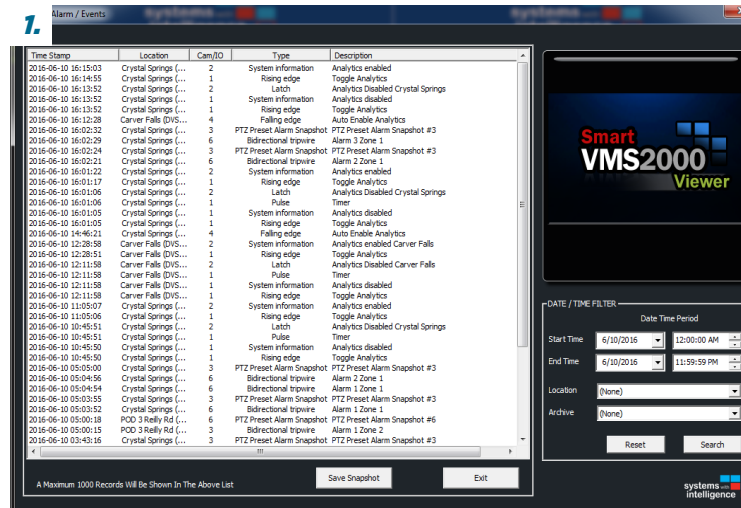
1.

Alarm / Events

| Time Stamp | Location | Cam/IO | Type | Description |
|---|---|---|---|---|
| 2016-06-10 16:15:03 | Crystal Springs (... | 2 | System information | Analytics enabled |
| 2016-06-10 16:14:55 | Crystal Springs (... | 1 | Rising edge | Toggle Analytics |
| 2016-06-10 16:13:52 | Crystal Springs (... | 2 | Latch | Analytics Disabled Crystal Springs |
| 2016-06-10 16:13:52 | Crystal Springs (... | 1 | System information | Analytics disabled |
| 2016-06-10 16:13:52 | Crystal Springs (... | 1 | Rising edge | Toggle Analytics |
| 2016-06-10 16:12:28 | Carver Falls (DVS... | 4 | Falling edge | Auto Enable Analytics |
| 2016-06-10 16:02:32 | Crystal Springs (... | 3 | PTZ Preset Alarm Snapshot | PTZ Preset Alarm Snapshot #3 |
| 2016-06-10 16:02:29 | Crystal Springs (... | 6 | Bidirectional tripwire | Alarm 3 Zone 1 |
| 2016-06-10 16:02:24 | Crystal Springs (... | 3 | PTZ Preset Alarm Snapshot | PTZ Preset Alarm Snapshot #3 |
| 2016-06-10 16:02:21 | Crystal Springs (... | 6 | Bidirectional tripwire | Alarm 2 Zone 1 |
| 2016-06-10 16:01:22 | Crystal Springs (... | 2 | System information | Analytics enabled |
| 2016-06-10 16:01:17 | Crystal Springs (... | 1 | Rising edge | Toggle Analytics |
| 2016-06-10 16:01:06 | Crystal Springs (... | 2 | Latch | Analytics Disabled Crystal Springs |
| 2016-06-10 16:01:06 | Crystal Springs (... | 1 | Pulse | Timer |
| 2016-06-10 16:01:05 | Crystal Springs (... | 1 | System information | Analytics disabled |
| 2016-06-10 16:01:05 | Crystal Springs (... | 1 | Rising edge | Toggle Analytics |
| 2016-06-10 14:46:21 | Carver Falls (DVS... | 4 | Falling edge | Auto Enable Analytics |
| 2016-06-10 12:28:58 | Carver Falls (DVS... | 2 | System information | Analytics enabled Carver Falls |
| 2016-06-10 12:28:51 | Carver Falls (DVS... | 1 | Rising edge | Toggle Analytics |
| 2016-06-10 12:11:58 | Carver Falls (DVS... | 2 | Latch | Analytics Disabled Carver Falls |
| 2016-06-10 12:11:58 | Crystal Springs (... | 1 | Pulse | Timer |
| 2016-06-10 12:11:58 | Crystal Springs (... | 1 | System information | Analytics disabled |
| 2016-06-10 12:11:58 | Carver Falls (DVS... | 1 | Rising edge | Toggle Analytics |
| 2016-06-10 11:05:07 | Crystal Springs (... | 2 | System information | Analytics enabled |
| 2016-06-10 11:05:06 | Crystal Springs (... | 1 | Rising edge | Toggle Analytics |
| 2016-06-10 10:45:51 | Crystal Springs (... | 2 | Latch | Analytics Disabled Crystal Springs |
| 2016-06-10 10:45:51 | Crystal Springs (... | 1 | Pulse | Timer |
| 2016-06-10 10:45:50 | Crystal Springs (... | 1 | System information | Analytics disabled |
| 2016-06-10 10:45:50 | Crystal Springs (... | 1 | Rising edge | Toggle Analytics |
| 2016-06-10 05:05:00 | Crystal Springs (... | 3 | PTZ Preset Alarm Snapshot | PTZ Preset Alarm Snapshot #3 |
| 2016-06-10 05:04:56 | Crystal Springs (... | 6 | Bidirectional tripwire | Alarm 2 Zone 1 |
| 2016-06-10 05:04:54 | Crystal Springs (... | 6 | Bidirectional tripwire | Alarm 1 Zone 1 |
| 2016-06-10 05:03:55 | Crystal Springs (... | 3 | PTZ Preset Alarm Snapshot | PTZ Preset Alarm Snapshot #3 |
| 2016-06-10 05:03:52 | Crystal Springs (... | 6 | Bidirectional tripwire | Alarm 1 Zone 1 |
| 2016-06-10 05:00:18 | POD 3 Reilly Rd (... | 6 | PTZ Preset Alarm Snapshot | PTZ Preset Alarm Snapshot #6 |
| 2016-06-10 05:00:15 | POD 3 Reilly Rd (... | 3 | Bidirectional tripwire | Alarm 1 Zone 2 |
| 2016-06-10 03:43:16 | Crystal Springs (... | 3 | PTZ Preset Alarm Snapshot | PTZ Preset Alarm Snapshot #3 |

A Maximum 1000 Records Will Be Shown In The Above List

Save Snapshot

Exit

Smart VMS2000 Viewer

DATE / TIME FILTER

Date Time Period

Start Time 6/10/2016 12:00:00 AM

End Time 6/10/2016 11:59:59 PM

Location (None)

Archive (None)

Reset

Search

systems with intelligence